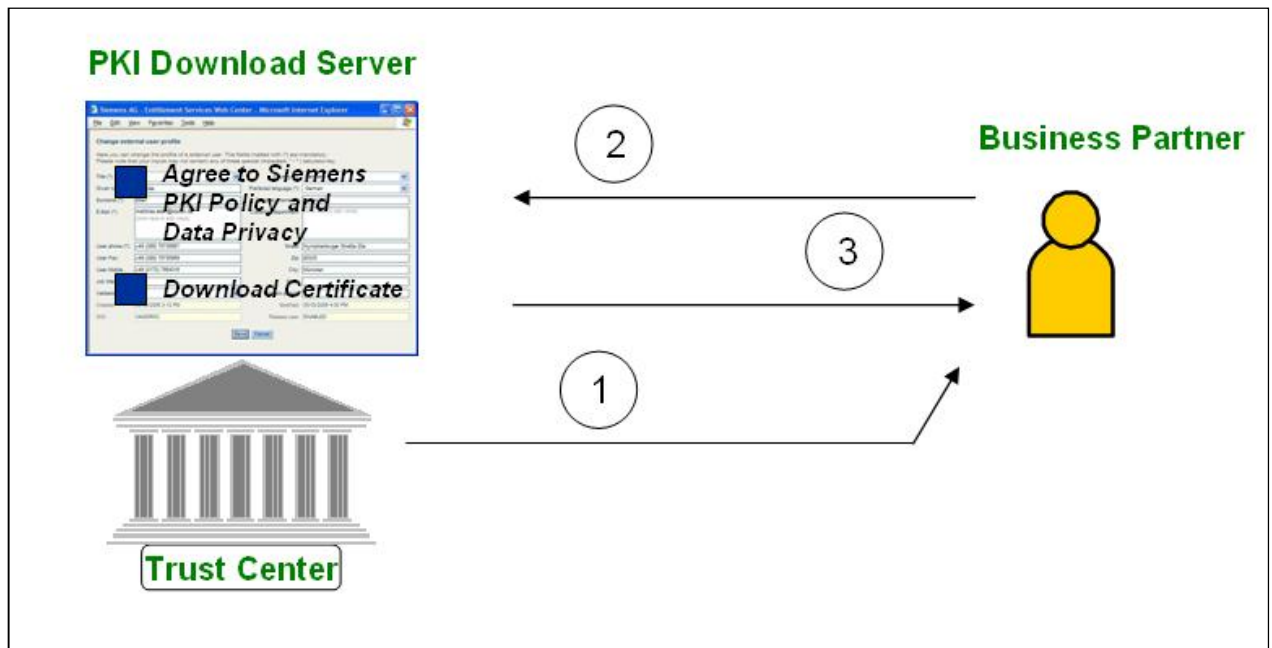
PKI Download Server

Siemens AG - Entitlement Services Web Center - Microsoft Internet Explorer

File Edit View Favorites Tools Help

Change external user profile

Agree to Siemens PKI Policy and Data Privacy

Download Certificate

Business Partner

2

3

1

Trust Center